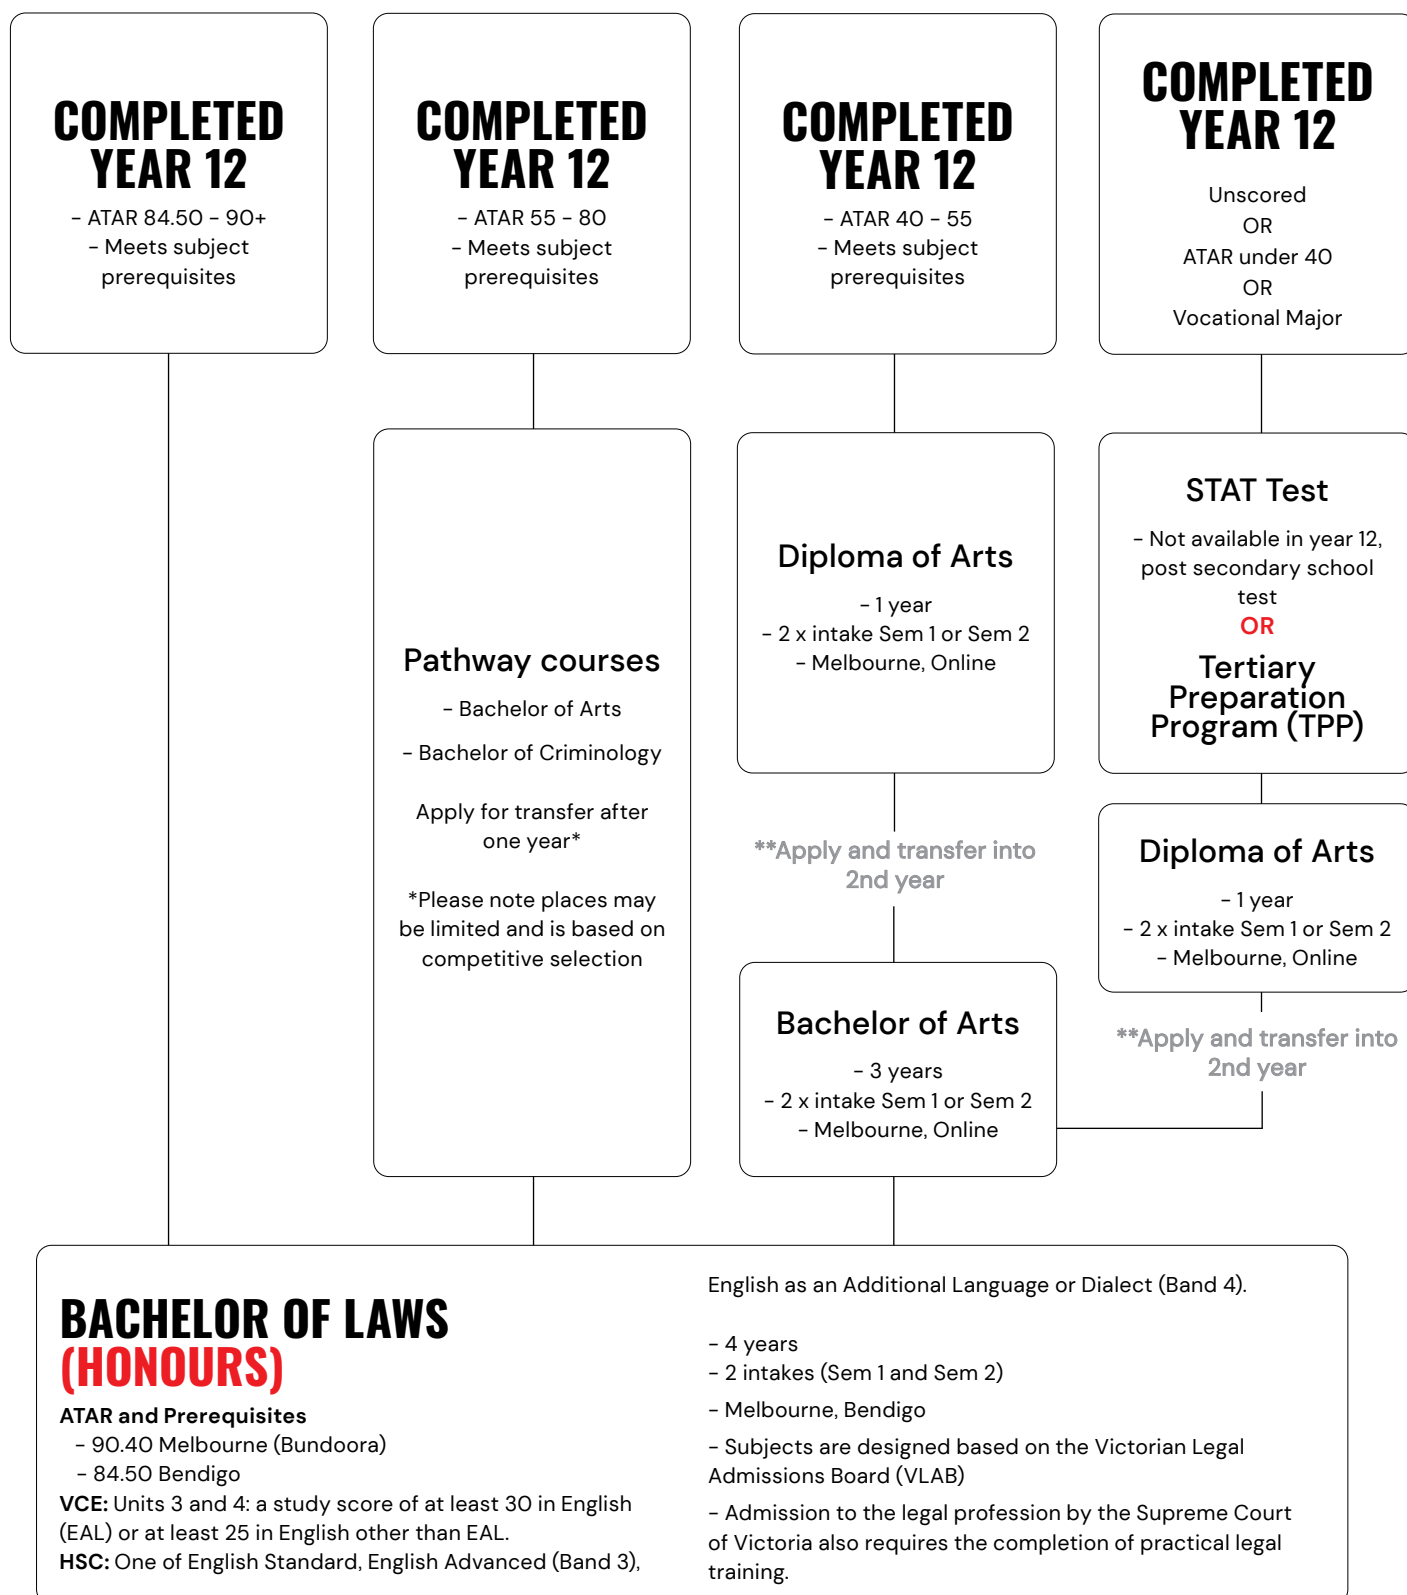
COMPLETED YEAR 12

- ATAR 84.50 - 90+
- Meets subject prerequisites

COMPLETED YEAR 12

- ATAR 55 - 80
- Meets subject prerequisites

COMPLETED YEAR 12

- ATAR 40 - 55
- Meets subject prerequisites

COMPLETED YEAR 12

Unscored
OR
ATAR under 40
OR
Vocational Major

Pathway courses

- Bachelor of Arts

- Bachelor of Criminology

Apply for transfer after one year*

*Please note places may be limited and is based on competitive selection

Diploma of Arts

- 1 year
- 2 x intake Sem 1 or Sem 2
- Melbourne, Online

**Apply and transfer into 2nd year

Bachelor of Arts

- 3 years
- 2 x intake Sem 1 or Sem 2
- Melbourne, Online

STAT Test

- Not available in year 12, post secondary school test

OR

Tertiary Preparation Program (TPP)

Diploma of Arts

- 1 year
- 2 x intake Sem 1 or Sem 2
- Melbourne, Online

**Apply and transfer into 2nd year

BACHELOR OF LAWS (HONOURS)

ATAR and Prerequisites
- 90.40 Melbourne (Bundoora)
- 84.50 Bendigo
VCE: Units 3 and 4: a study score of at least 30 in English (EAL) or at least 25 in English other than EAL.
HSC: One of English Standard, English Advanced (Band 3), English as an Additional Language or Dialect (Band 4).

- 4 years
- 2 intakes (Sem 1 and Sem 2)
- Melbourne, Bendigo
- Subjects are designed based on the Victorian Legal Admissions Board (VLAB)
- Admission to the legal profession by the Supreme Court of Victoria also requires the completion of practical legal training.